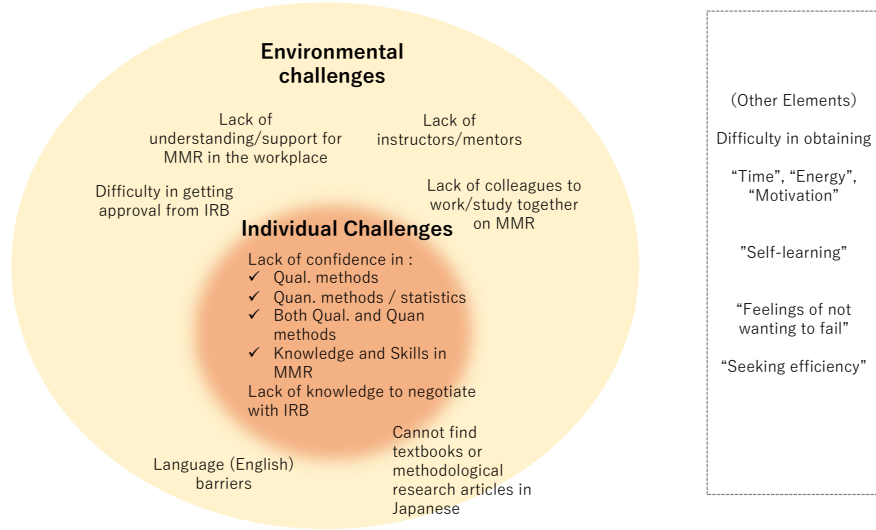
Environmental challenges

Lack of understanding/support for MMR in the workplace

Lack of instructors/mentors

Difficulty in getting approval from IRB

Lack of colleagues to work/study together on MMR

Individual Challenges

Lack of confidence in :
✓ Qual. methods
✓ Quan. methods / statistics
✓ Both Qual. and Quan methods
✓ Knowledge and Skills in MMR

Lack of knowledge to negotiate with IRB

Cannot find textbooks or methodological research articles in Japanese

Language (English) barriers

(Other Elements)

Difficulty in obtaining

“Time”, “Energy”, “Motivation”

”Self-learning”

“Feelings of not wanting to fail”

“Seeking efficiency”